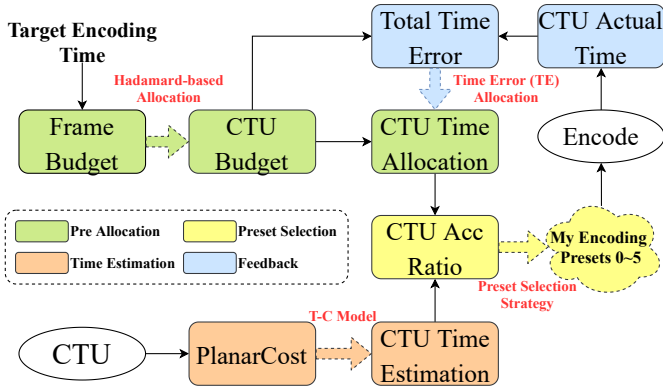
Target Encoding Time

Hadamard-based Allocation

Frame Budget

CTU Budget

Total Time Error

CTU Actual Time

Time Error (TE) Allocation

CTU Time Allocation

Encode

Pre Allocation

Preset Selection

Time Estimation

Feedback

CTU Acc Ratio

My Encoding Presets 0~5

Preset Selection Strategy

T-C Model

CTU

PlanarCost

CTU Time Estimation